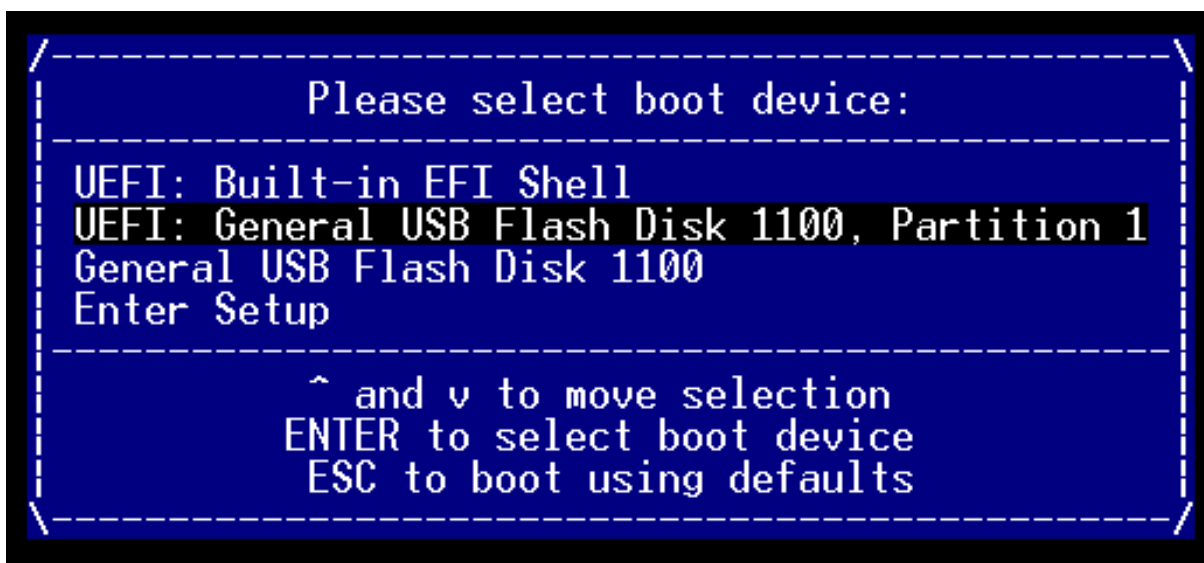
Please select boot device:

UEFI: Built-in EFI Shell
UEFI: General USB Flash Disk 1100, Partition 1
General USB Flash Disk 1100
Enter Setup

^ and v to move selection
ENTER to select boot device
ESC to boot using defaults